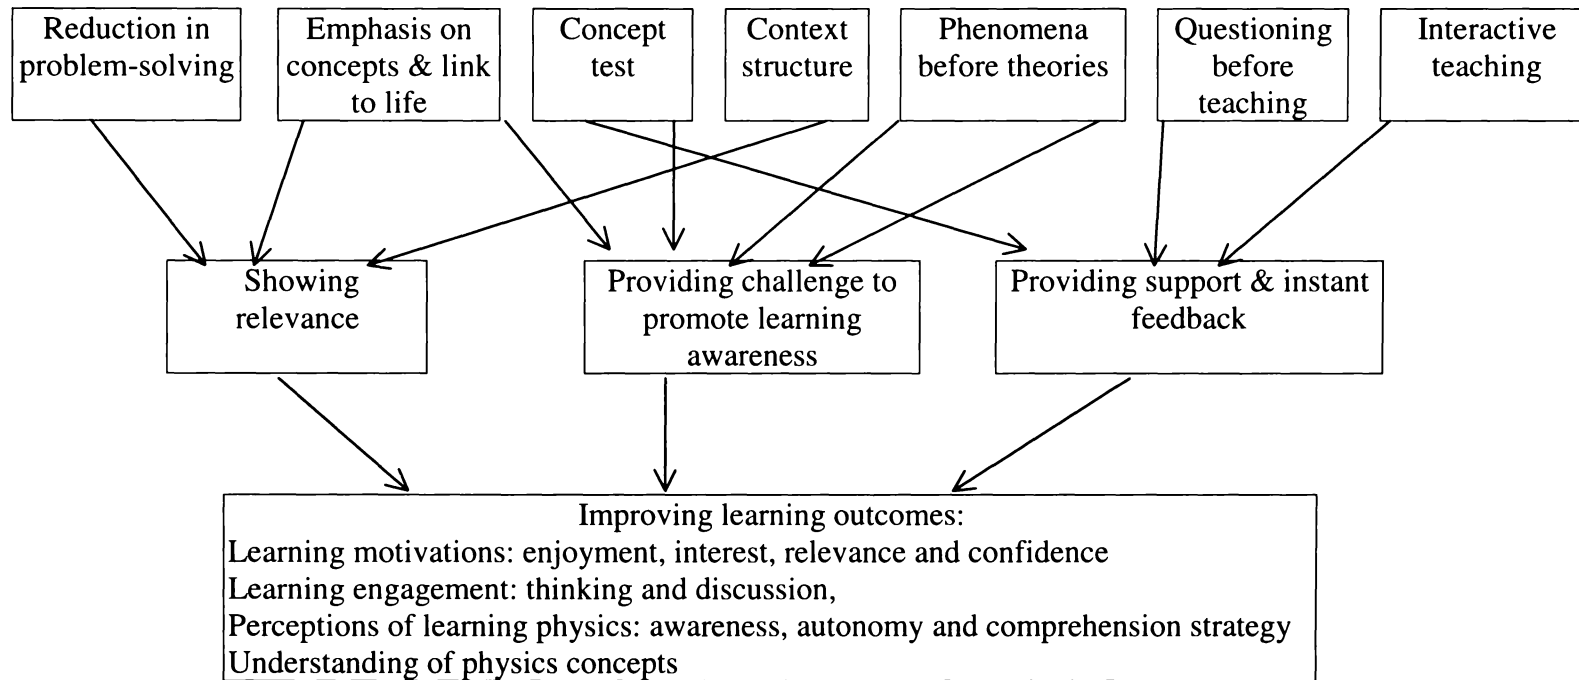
Reduction in problem-solving

Emphasis on concepts & link to life

Concept test

Context structure

Phenomena before theories

Questioning before teaching

Interactive teaching

Showing relevance

Providing challenge to promote learning awareness

Providing support & instant feedback

Improving learning outcomes:
Learning motivations: enjoyment, interest, relevance and confidence
Learning engagement: thinking and discussion,
Perceptions of learning physics: awareness, autonomy and comprehension strategy
Understanding of physics concepts